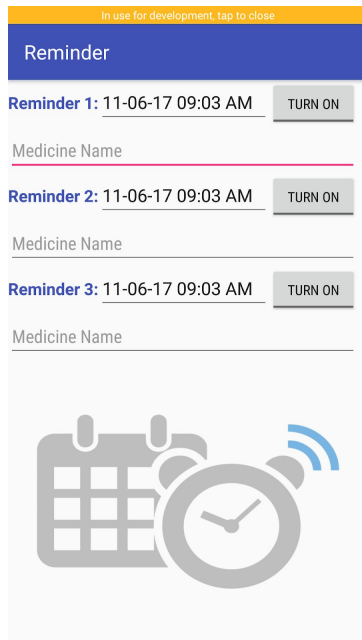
In use for development, tap to close

Reminder

Reminder 1: 11-06-17 09:03 AM TURN ON

Medicine Name

Reminder 2: 11-06-17 09:03 AM TURN ON

Medicine Name

Reminder 3: 11-06-17 09:03 AM TURN ON

Medicine Name